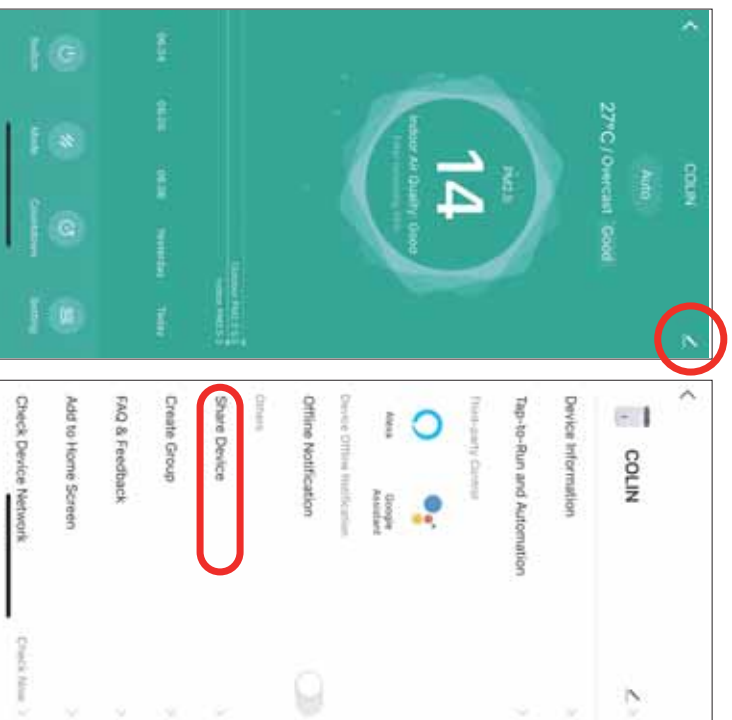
COLIN

27°C / Overcast Good

Auto

14

PM2.5

Indoor Air Quality: Good

Outdoor PM2.5

Indoor PM2.5

06.04

06.05

06.06

Yesterday

Today

Switch

Mode

Countdown

Setting

COLIN

Device Information

Tap-to-Run and Automation

Third-party Control

Alexa

Google Assistant

Device Offline Notification

Offline Notification

Others

Share Device

Create Group

FAQ & Feedback

Add to Home Screen

Check Device Network

Check Now